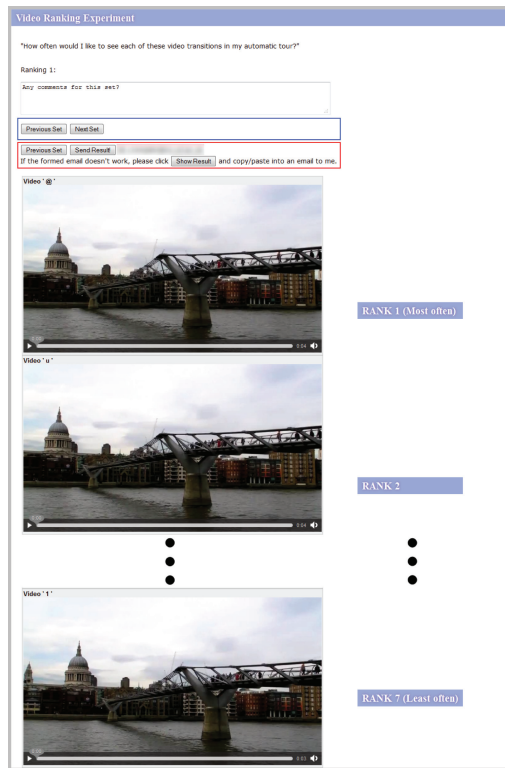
Video Ranking Experiment

"How often would I like to see each of these video transitions in my automatic tour?"

Ranking 1:

Any comments for this set?

Previous Set Next Set

Previous Set Send Result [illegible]

If the formed email doesn't work, please click Show Result and copy/paste into an email to me.

Video '@'

0:04

RANK 1 (Most often)

Video 'u'

0:04

RANK 2

Video '1'

0:03

RANK 7 (Least often)